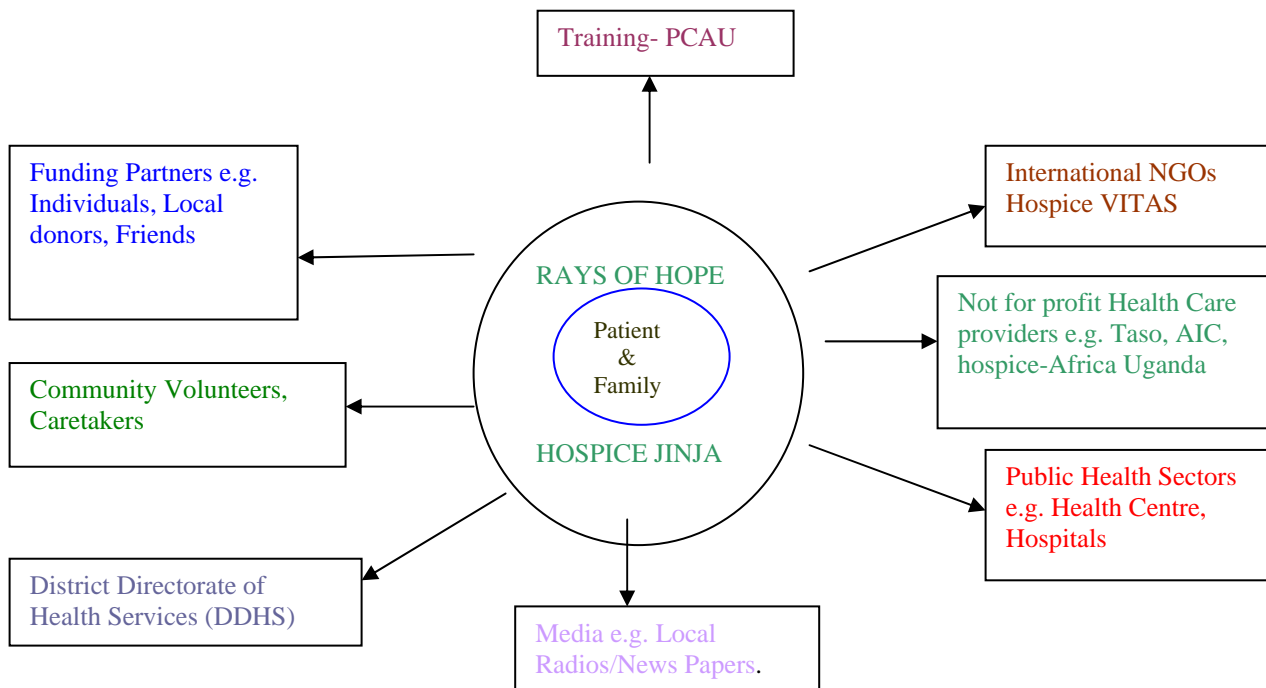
Training- PCAU

Funding Partners e.g. Individuals, Local donors, Friends

International NGOs Hospice VITAS

RAYS OF HOPE

Patient & Family

HOSPICE JINJA

Not for profit Health Care providers e.g. Taso, AIC, hospice-Africa Uganda

Community Volunteers, Caretakers

Public Health Sectors e.g. Health Centre, Hospitals

District Directorate of Health Services (DDHS)

Media e.g. Local Radios/News Papers.